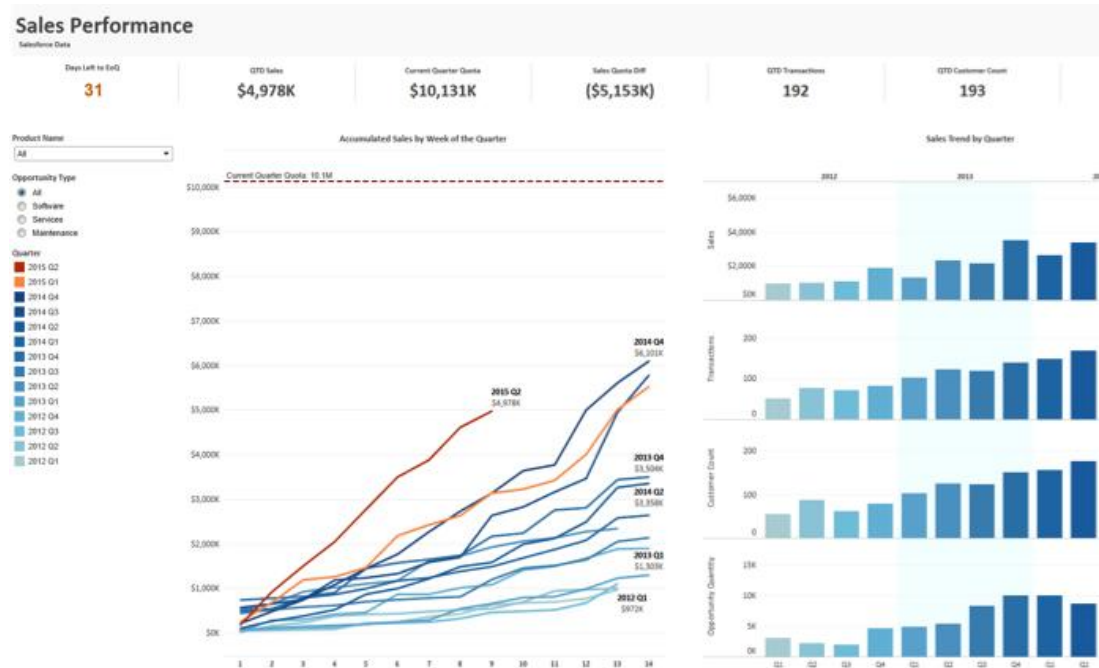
Sales Performance
Salesforce Data

| Days Left to EoQ | QTD Sales | Current Quarter Quota | Sales Quota Diff | QTD Transactions | QTD Customer Count |
|---|---|---|---|---|---|
| 31 | $4,978K | $10,131K | ($5,153K) | 192 | 193 |

Product Name
All

Opportunity Type
All
Software
Services
Maintenance

Quarter
2015 Q2
2015 Q1
2014 Q4
2014 Q3
2014 Q2
2014 Q1
2013 Q4
2013 Q3
2013 Q2
2013 Q1
2012 Q4
2012 Q3
2012 Q2
2012 Q1

Accumulated Sales by Week of the Quarter

Current Quarter Quota: 10.1M

$10,000K
$9,000K
$8,000K
$7,000K
$6,000K
$5,000K
$4,000K
$3,000K
$2,000K
$1,000K
$0K

2015 Q2
$4,978K
2014 Q4
$6,101K
2013 Q4
$3,504K
2014 Q2
$3,358K
2013 Q1
$1,303K
2012 Q1
$972K

1 2 3 4 5 6 7 8 9 10 11 12 13 14

Sales Trend by Quarter

2012 2013 20

Sales
$6,000K
$4,000K
$2,000K
$0K

Transactions
200
100
0

Customer Count
200
100
0

Opportunity Quantity
15K
10K
5K
0K

Q1 Q2 Q3 Q4 Q1 Q2 Q3 Q4 Q1 Q2